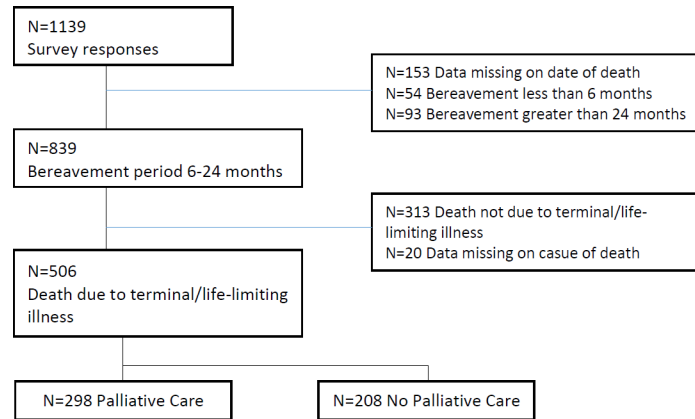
N=1139
Survey responses

N=153 Data missing on date of death
N=54 Bereavement less than 6 months
N=93 Bereavement greater than 24 months

N=839
Bereavement period 6-24 months

N=313 Death not due to terminal/life-limiting illness
N=20 Data missing on casue of death

N=506
Death due to terminal/life-limiting illness

N=298 Palliative Care

N=208 No Palliative Care